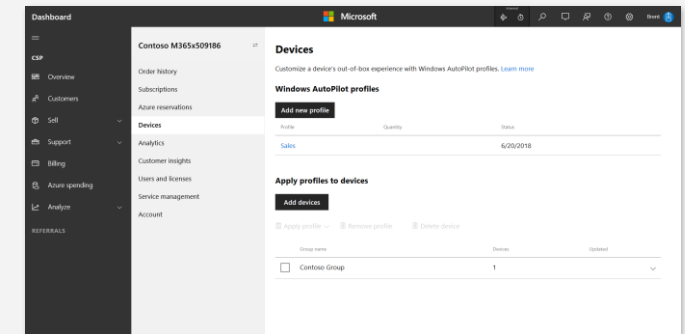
Dashboard

Microsoft

Brent

≡

CSP

Overview

Customers

Sell

Support

Billing

Azure spending

Analyze

REFERRALS

Contoso M365x509186

Order history

Subscriptions

Azure reservations

Devices

Analytics

Customer insights

Users and licenses

Service management

Account

Devices

Customize a device's out-of-box experience with Windows AutoPilot profiles. Learn more

Windows AutoPilot profiles

Add new profile

| Profile | Quantity | Status |
|---|---|---|
| Sales | | 6/20/2018 |

Apply profiles to devices

Add devices

Apply profile Remove profile Delete device

| | Group name | Devices | Updated |
|---|---|---|---|
| ☐ | Contoso Group | 1 | |